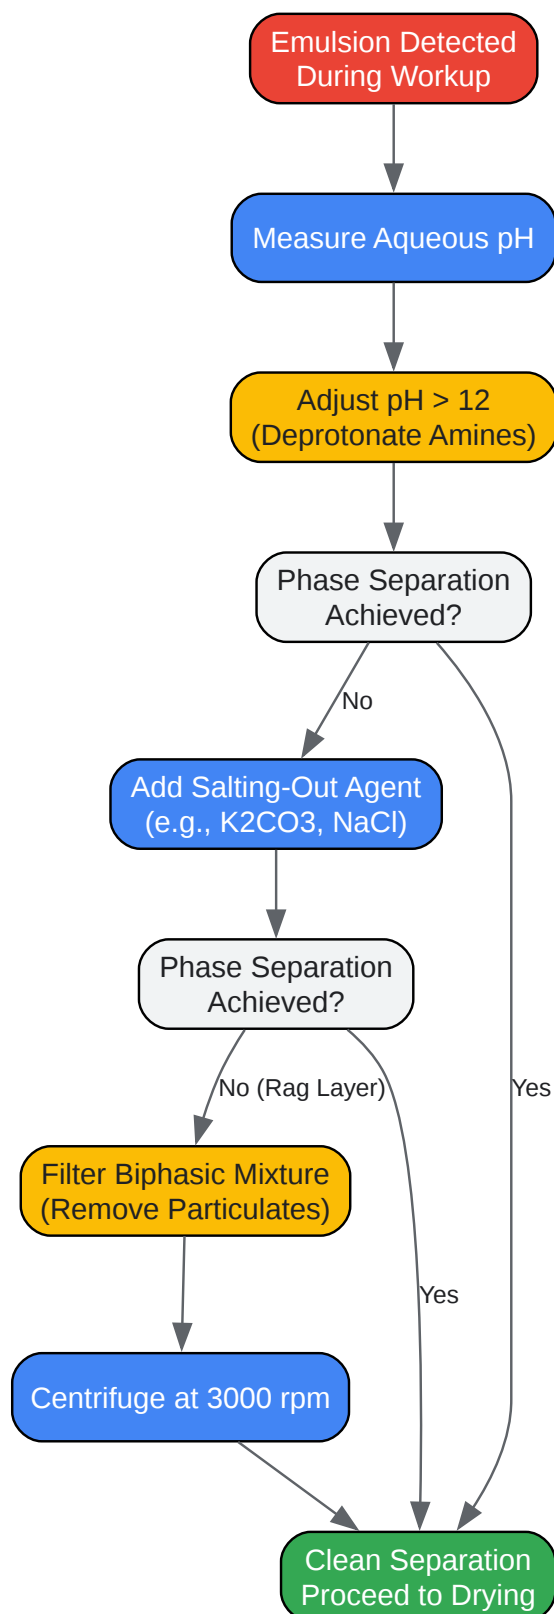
Emulsion Detected During Workup

Measure Aqueous pH

Adjust pH > 12 (Deprotonate Amines)

Phase Separation Achieved?

No

Yes

Add Salting-Out Agent (e.g., K2CO3, NaCl)

Phase Separation Achieved?

No (Rag Layer)

Yes

Filter Biphasic Mixture (Remove Particulates)

Centrifuge at 3000 rpm

Clean Separation Proceed to Drying